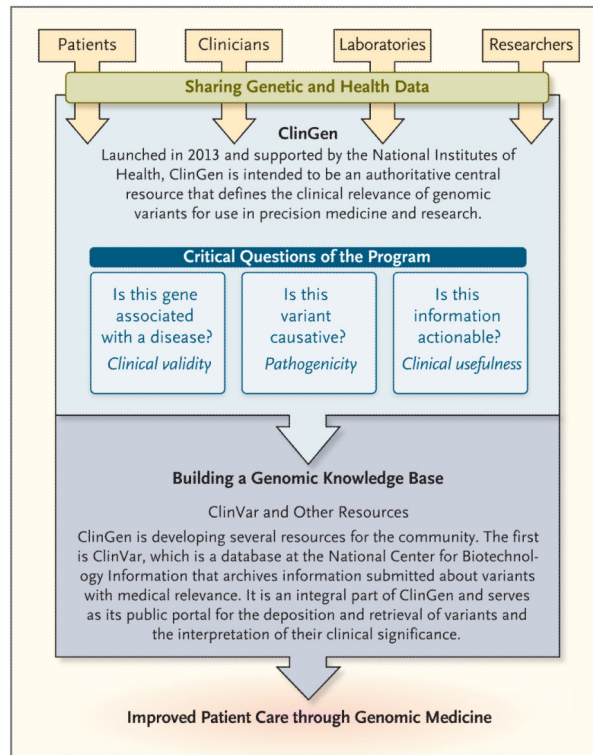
Patients

Clinicians

Laboratories

Researchers

Sharing Genetic and Health Data

ClinGen

Launched in 2013 and supported by the National Institutes of Health, ClinGen is intended to be an authoritative central resource that defines the clinical relevance of genomic variants for use in precision medicine and research.

Critical Questions of the Program

Is this gene associated with a disease?
Clinical validity

Is this variant causative?
Pathogenicity

Is this information actionable?
Clinical usefulness

Building a Genomic Knowledge Base

ClinVar and Other Resources

ClinGen is developing several resources for the community. The first is ClinVar, which is a database at the National Center for Biotechnology Information that archives information submitted about variants with medical relevance. It is an integral part of ClinGen and serves as its public portal for the deposition and retrieval of variants and the interpretation of their clinical significance.

Improved Patient Care through Genomic Medicine